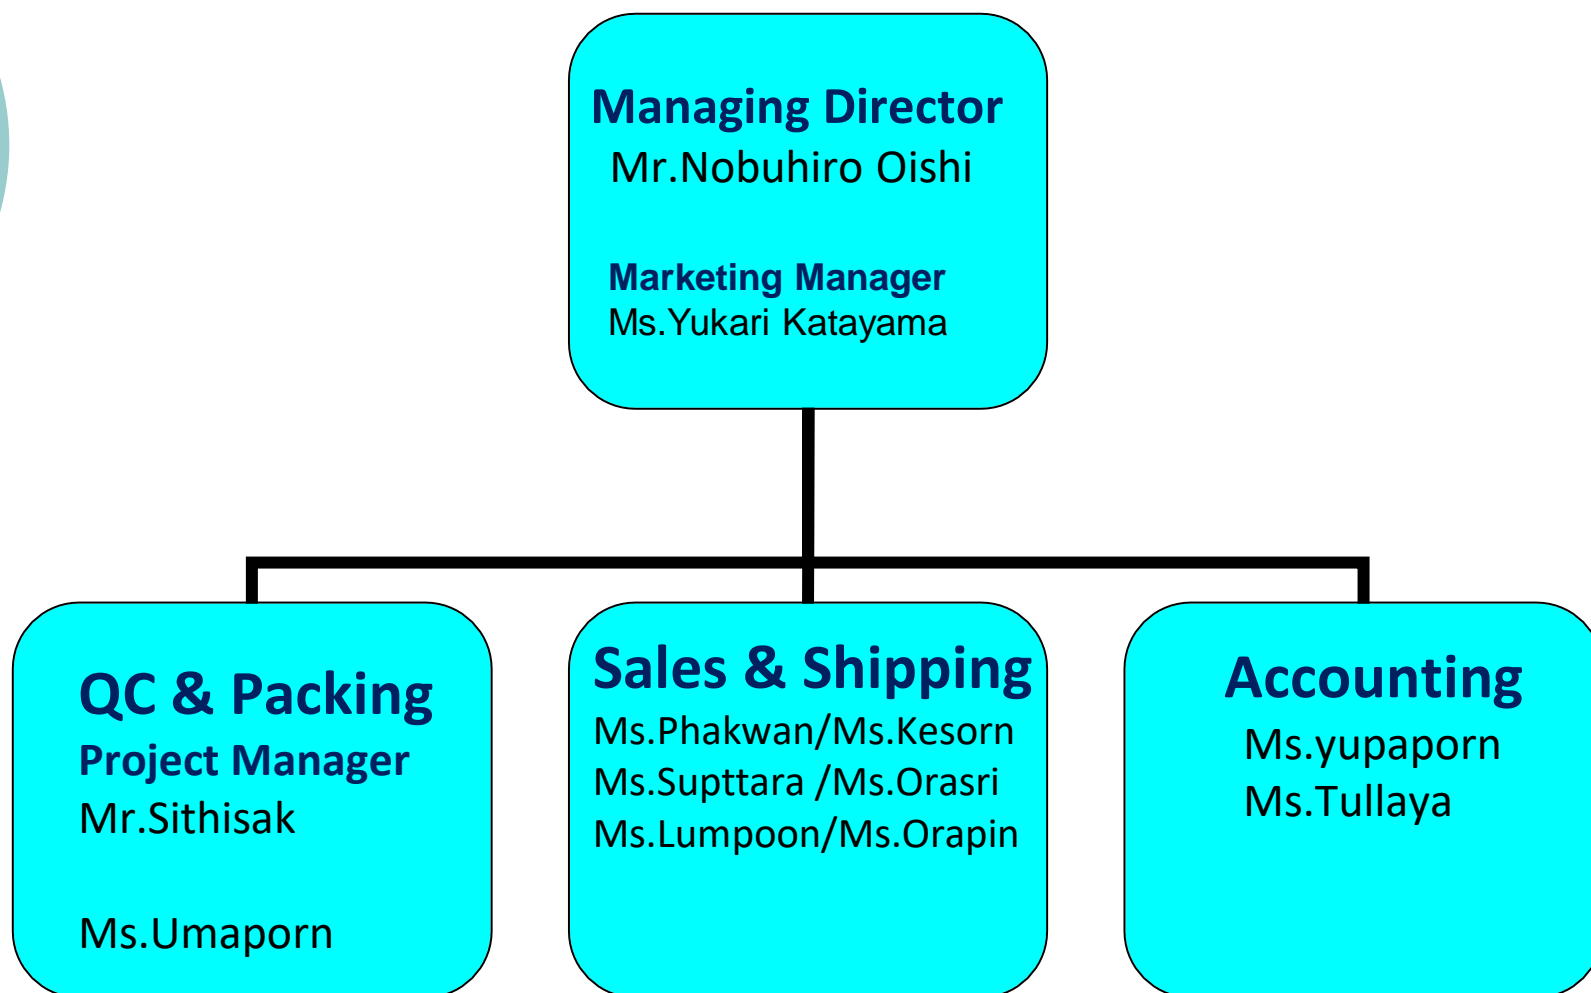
Managing Director
Mr.Nobuhiro Oishi

Marketing Manager
Ms.Yukari Katayama

QC & Packing
Project Manager
Mr.Sithisak

Ms.Umaporn

Sales & Shipping
Ms.Phakwan/Ms.Kesorn
Ms.Supttara /Ms.Orasri
Ms.Lumpoon/Ms.Orapin

Accounting
Ms.yupaporn
Ms.Tullaya